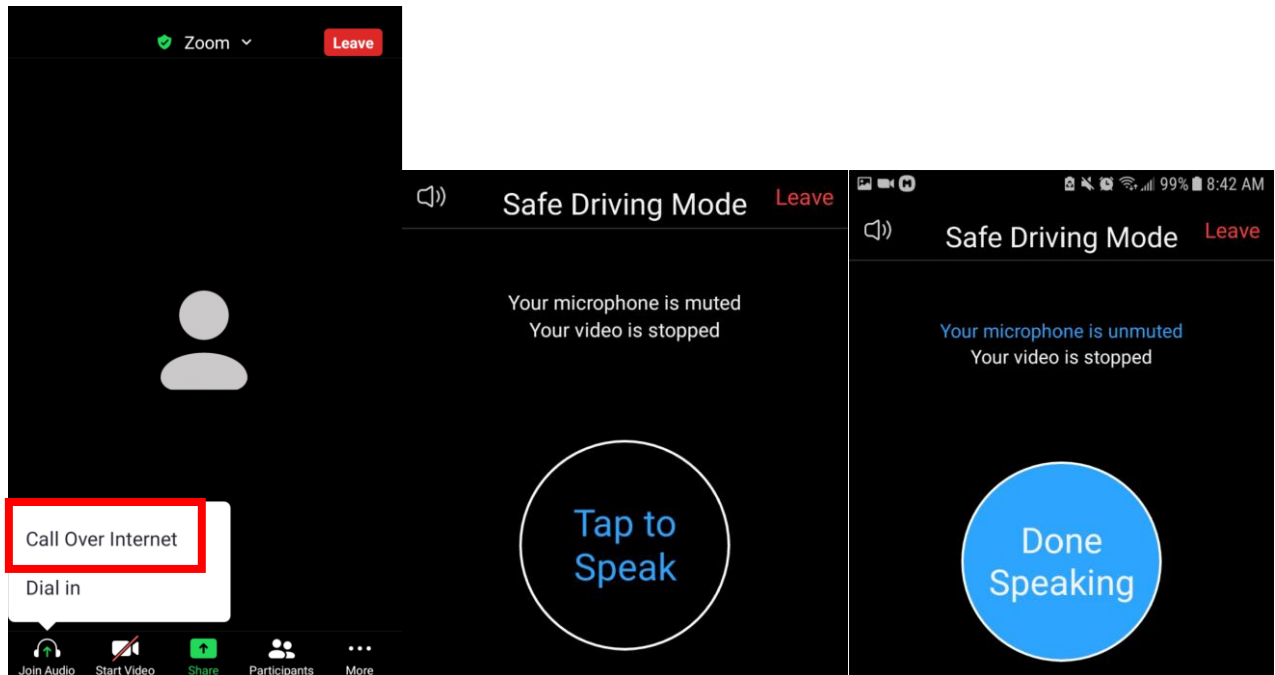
Zoom
Leave

Call Over Internet
Dial in

Join Audio
Start Video
Share
Participants
More

Safe Driving Mode
Leave

Your microphone is muted
Your video is stopped

Tap to Speak

99% 8:42 AM

Safe Driving Mode
Leave

Your microphone is unmuted
Your video is stopped

Done Speaking